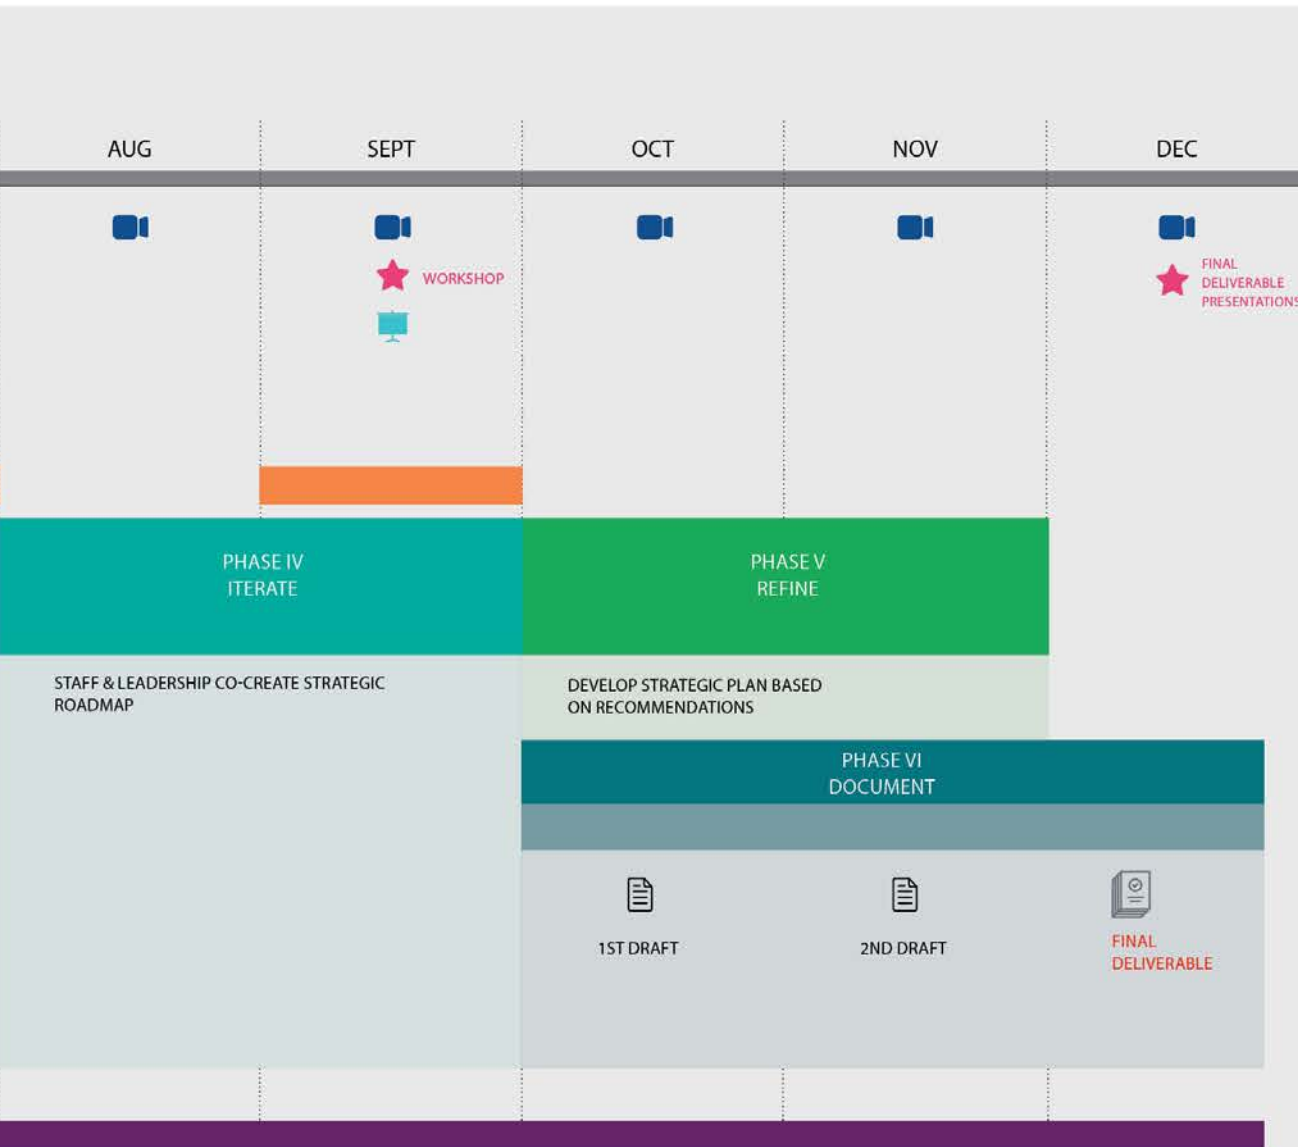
AUG

SEPT

OCT

NOV

DEC

WORKSHOP

FINAL DELIVERABLE PRESENTATIONS

PHASE IV
ITERATE

PHASE V
REFINE

STAFF & LEADERSHIP CO-CREATE STRATEGIC ROADMAP

DEVELOP STRATEGIC PLAN BASED ON RECOMMENDATIONS

PHASE VI
DOCUMENT

1ST DRAFT

2ND DRAFT

FINAL DELIVERABLE